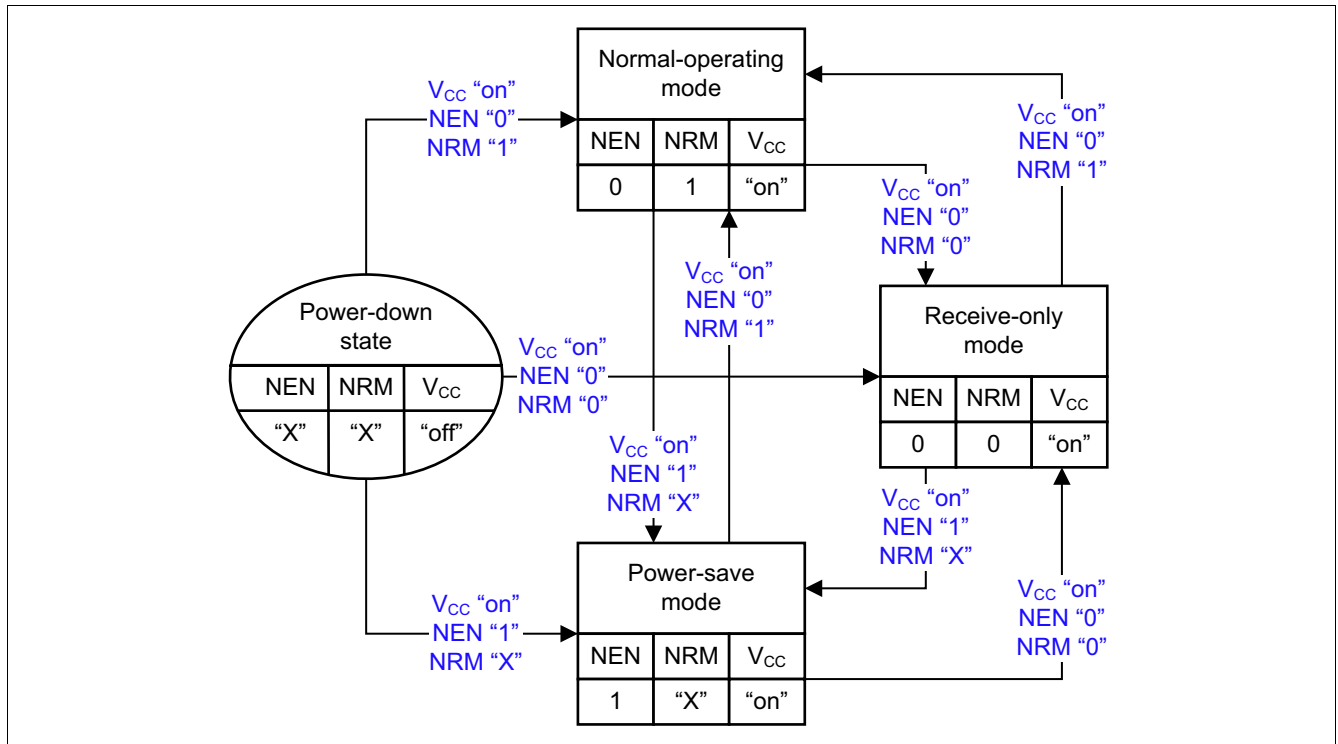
Normal-operating mode

| NEN | NRM | $V_{CC}$ |
|---|---|---|
| 0 | 1 | “on” |

$V_{CC}$ “on”
NEN “0”
NRM “1”

$V_{CC}$ “on”
NEN “0”
NRM “1”

$V_{CC}$ “on”
NEN “0”
NRM “0”

$V_{CC}$ “on”
NEN “0”
NRM “1”

Power-down state

| NEN | NRM | $V_{CC}$ |
|---|---|---|
| “X” | “X” | “off” |

$V_{CC}$ “on”
NEN “0”
NRM “0”

Receive-only mode

| NEN | NRM | $V_{CC}$ |
|---|---|---|
| 0 | 0 | “on” |

$V_{CC}$ “on”
NEN “1”
NRM “X”

$V_{CC}$ “on”
NEN “1”
NRM “X”

$V_{CC}$ “on”
NEN “0”
NRM “0”

$V_{CC}$ “on”
NEN “1”
NRM “X”

Power-save mode

| NEN | NRM | $V_{CC}$ |
|---|---|---|
| 1 | “X” | “on” |